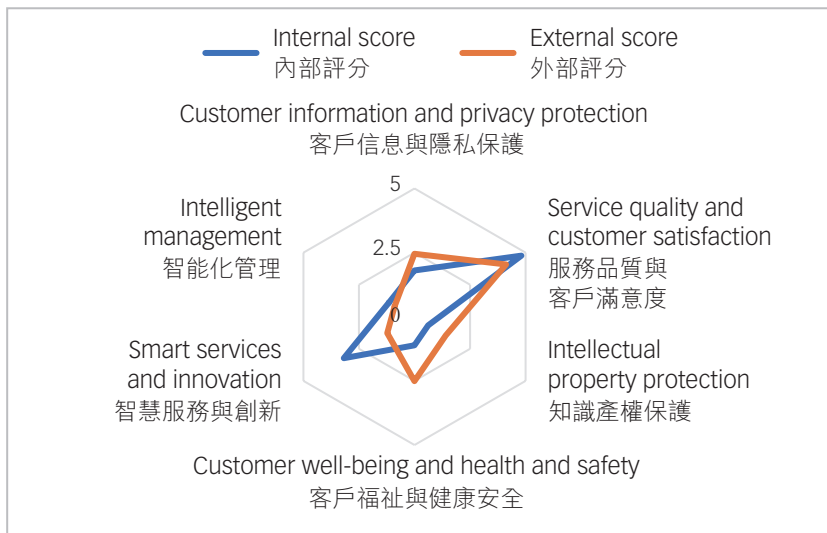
Internal score
內部評分

External score
外部評分

Customer information and privacy protection
客戶信息與隱私保護

5

2.5

0

Intelligent management
智能化管理

Service quality and customer satisfaction
服務品質與客戶滿意度

Smart services and innovation
智慧服務與創新

Intellectual property protection
知識產權保護

Customer well-being and health and safety
客戶福祉與健康安全